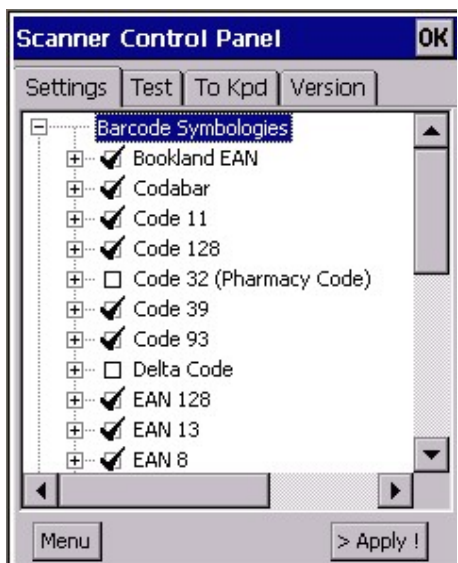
Scanner Control Panel OK

Settings | Test | To Kpd | Version

Barcode Symbologies
Bookland EAN
Codabar
Code 11
Code 128
Code 32 (Pharmacy Code)
Code 39
Code 93
Delta Code
EAN 128
EAN 13
EAN 8

Menu
> Apply !